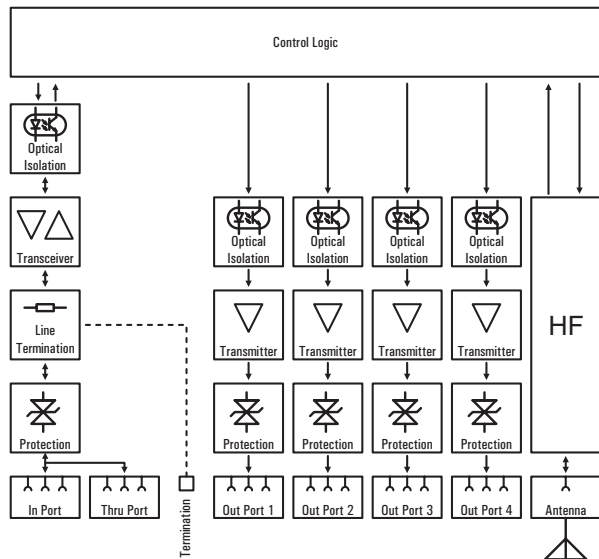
Control Logic

Optical Isolation

Transceiver

Line Termination

Protection

In Port

Thru Port

Termination

Optical Isolation

Transmitter

Protection

Out Port 1

Optical Isolation

Transmitter

Protection

Out Port 2

Optical Isolation

Transmitter

Protection

Out Port 3

Optical Isolation

Transmitter

Protection

Out Port 4

HF

Antenna